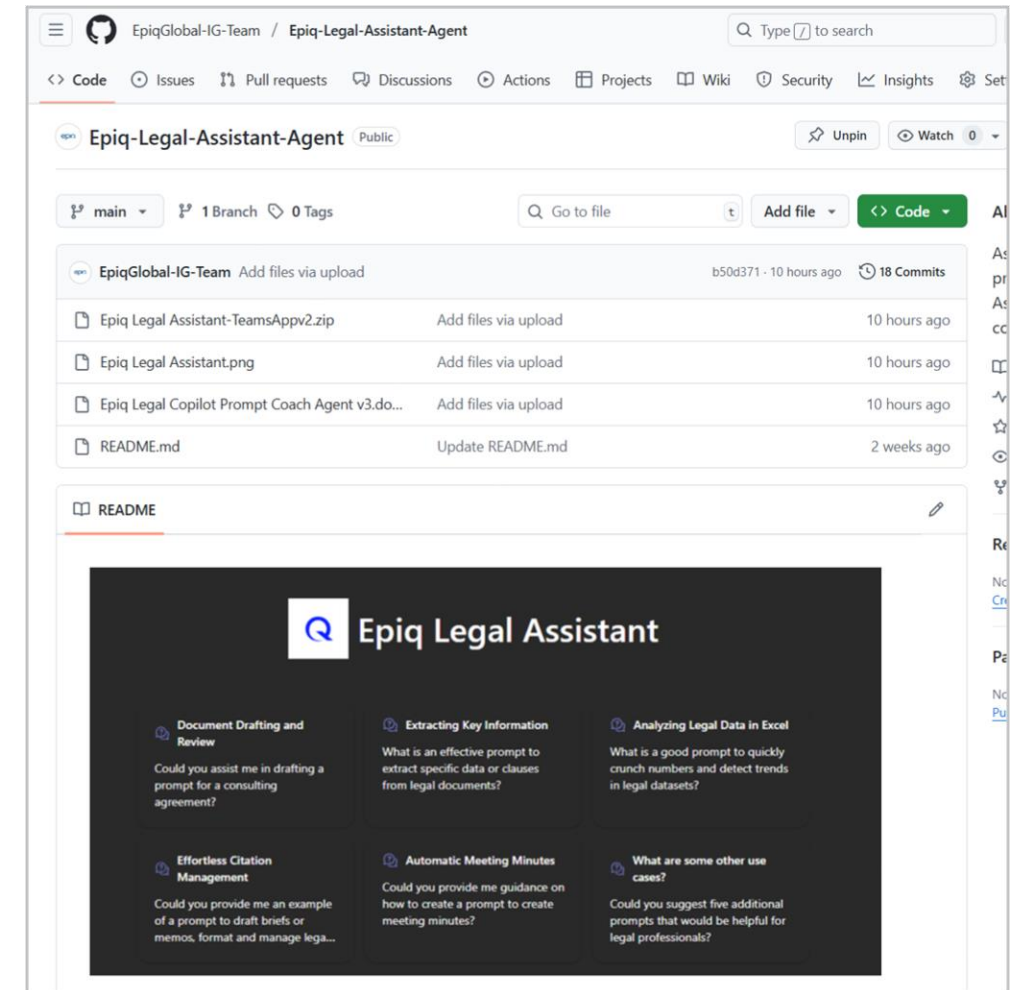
EpiqGlobal-IG-Team / Epiq-Legal-Assistant-Agent

Type / to search

Code Issues Pull requests Discussions Actions Projects Wiki Security Insights Set

Epiq-Legal-Assistant-Agent Public

Unpin Watch 0

main 1 Branch 0 Tags

Go to file t Add file Code

Al

As pr As cc

EpiqGlobal-IG-Team Add files via upload b50d371 · 10 hours ago 18 Commits

| | | |
|---|---|---|
| Epiq Legal Assistant-TeamsAppv2.zip | Add files via upload | 10 hours ago |
| Epiq Legal Assistant.png | Add files via upload | 10 hours ago |
| Epiq Legal Copilot Prompt Coach Agent v3.do... | Add files via upload | 10 hours ago |
| README.md | Update README.md | 2 weeks ago |

README

Re
No
Cr

Pa
No
Pu

Epiq Legal Assistant

Document Drafting and Review
Could you assist me in drafting a prompt for a consulting agreement?

Extracting Key Information
What is an effective prompt to extract specific data or clauses from legal documents?

Analyzing Legal Data in Excel
What is a good prompt to quickly crunch numbers and detect trends in legal datasets?

Effortless Citation Management
Could you provide me an example of a prompt to draft briefs or memos, format and manage lega...

Automatic Meeting Minutes
Could you provide me guidance on how to create a prompt to create meeting minutes?

What are some other use cases?
Could you suggest five additional prompts that would be helpful for legal professionals?